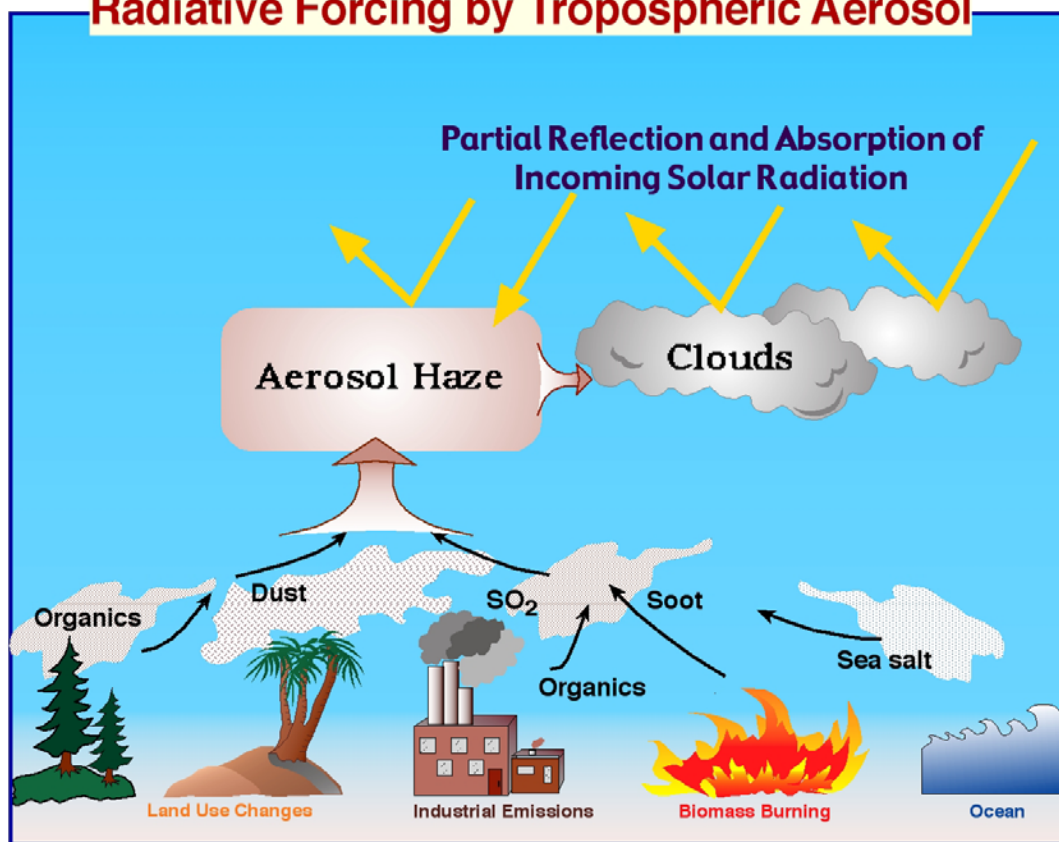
Radiative Forcing by Tropospheric Aerosol

Partial Reflection and Absorption of Incoming Solar Radiation

Aerosol Haze

Clouds

Organics

Dust

$SO_2$

Soot

Organics

Sea salt

Land Use Changes

Industrial Emissions

Biomass Burning

Ocean